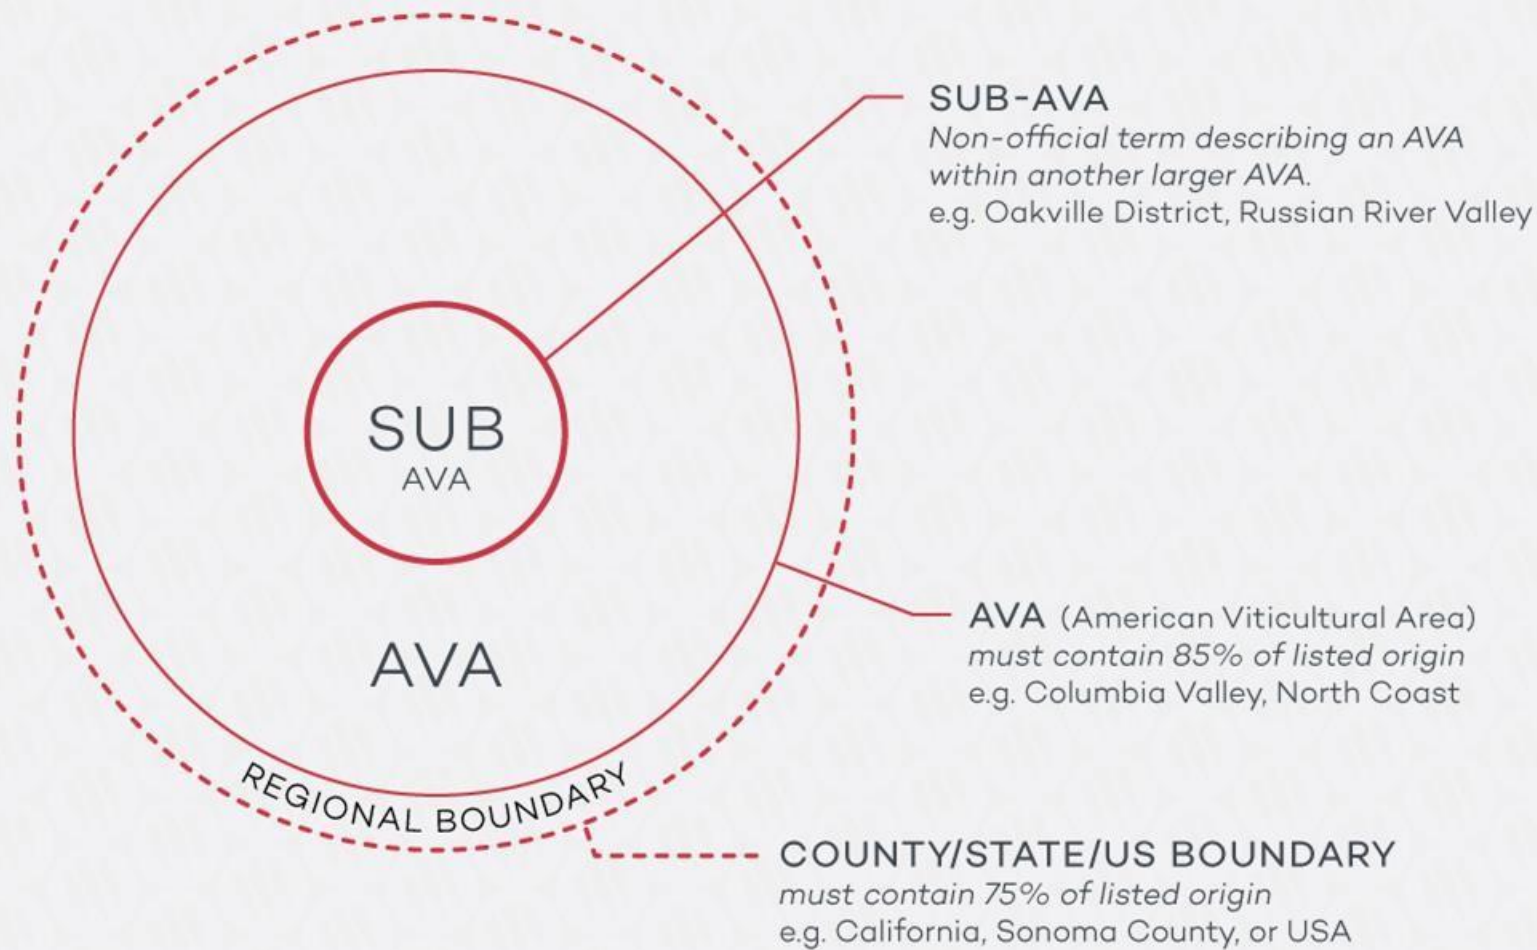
SUB
AVA

AVA

REGIONAL BOUNDARY

SUB-AVA
Non-official term describing an AVA within another larger AVA.
e.g. Oakville District, Russian River Valley

AVA (American Viticultural Area)
must contain 85% of listed origin
e.g. Columbia Valley, North Coast

COUNTY/STATE/US BOUNDARY
must contain 75% of listed origin
e.g. California, Sonoma County, or USA